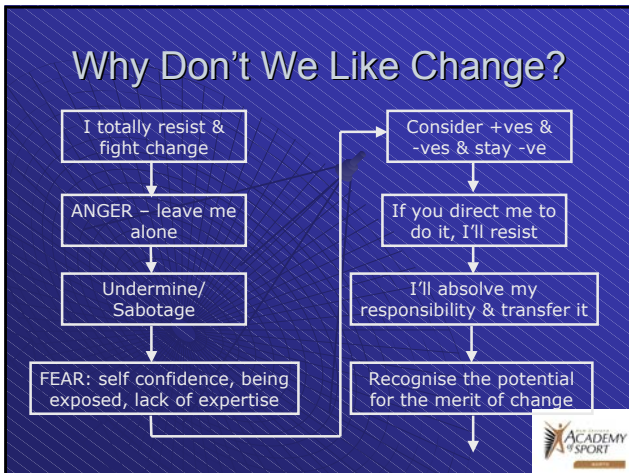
Why Don't We Like Change?

I totally resist & fight change

ANGER – leave me alone

Undermine/ Sabotage

FEAR: self confidence, being exposed, lack of expertise

Consider +ves & -ves & stay -ve

If you direct me to do it, I'll resist

I'll absolve my responsibility & transfer it

Recognise the potential for the merit of change

ACADEMY of SPORT